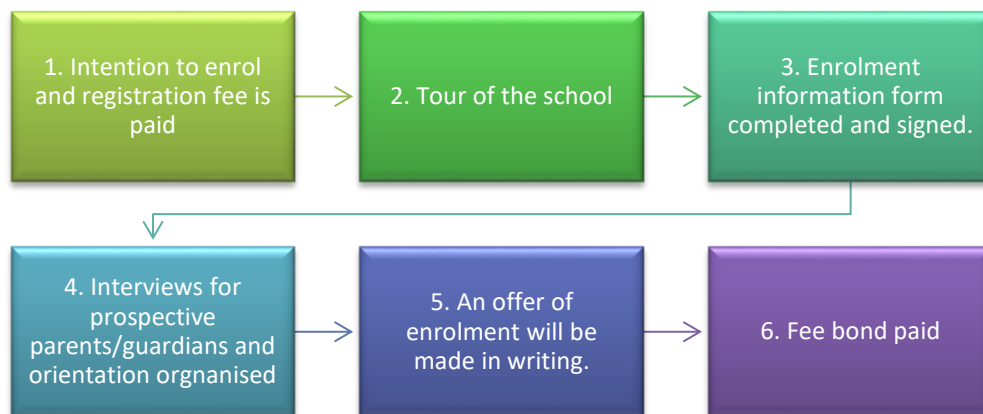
1. Intention to enrol and registration fee is paid

2. Tour of the school

3. Enrolment information form completed and signed.

4. Interviews for prospective parents/guardians and orientation orgnanised

5. An offer of enrolment will be made in writing.

6. Fee bond paid